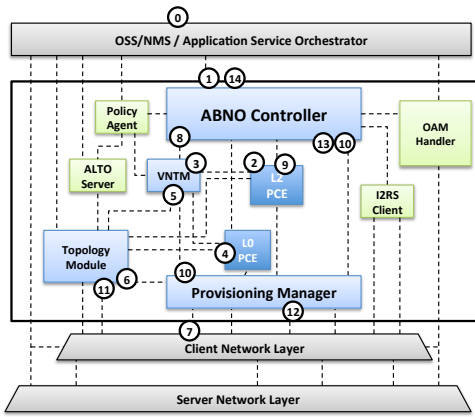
0
OSS/NMS / Application Service Orchestrator
1 14
Policy Agent
ABNO Controller
OAM Handler
8
ALTO Server
3
VNTM
2 9
L2 PCE
13 10
5
I2RS Client
Topology Module
4
L0 PCE
10
6
11
Provisioning Manager
7
12
Client Network Layer
Server Network Layer